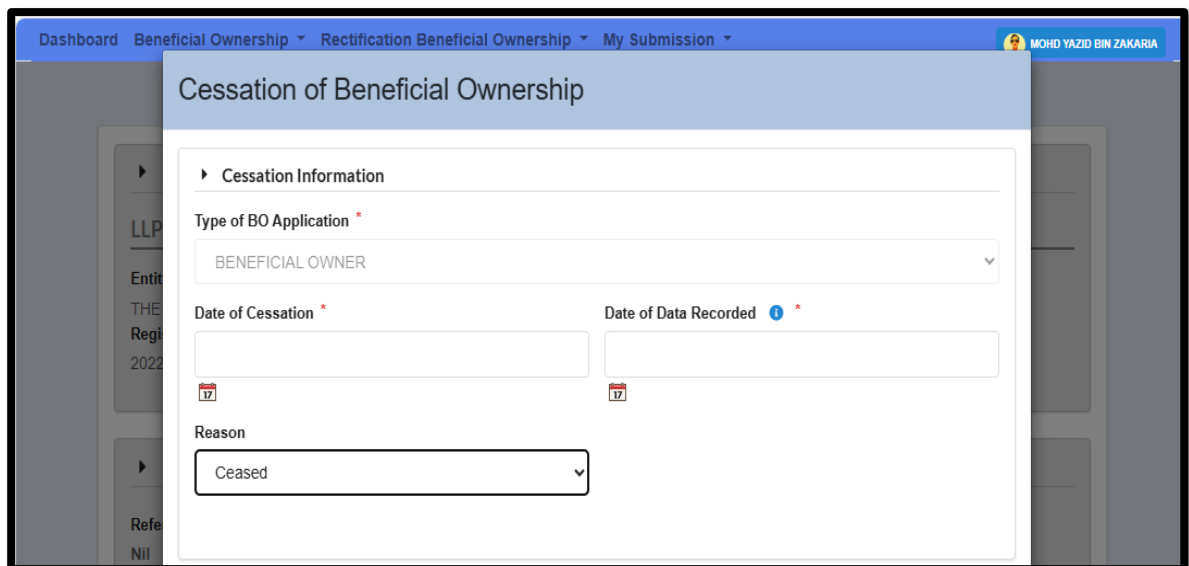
Dashboard Beneficial Ownership ▾ Rectification Beneficial Ownership ▾ My Submission ▾

MOHD YAZID BIN ZAKARIA

LLP

Entit

THE

Regi

2022

Refe

Nil

Cessation of Beneficial Ownership

Cessation Information

Type of BO Application *

BENEFICIAL OWNER

Date of Cessation *

Date of Data Recorded *

17

17

Reason

Ceased